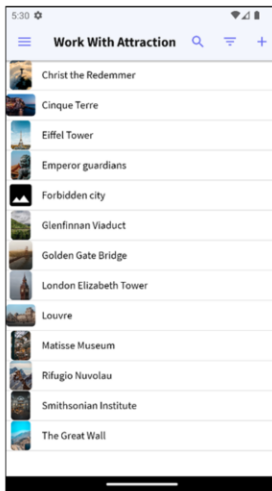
5:30

Work With Attraction

Christ the Redemmer
Cinque Terre
Eiffel Tower
Emperor guardians
Forbidden city
Glenfinnan Viaduct
Golden Gate Bridge
London Elizabeth Tower
Louvre
Matisse Museum
Rifugio Nuvolau
Smithsonian Institute
The Great Wall